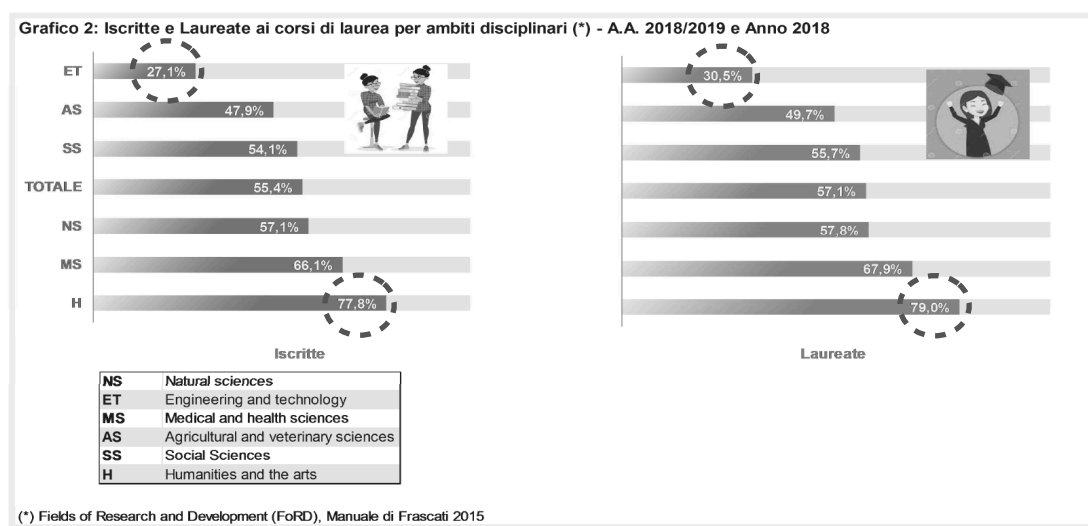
Grafico 2: Iscritte e Laureate ai corsi di laurea per ambiti disciplinari (*) - A.A. 2018/2019 e Anno 2018

ET 27,1%
AS 47,9%
SS 54,1%
TOTALE 55,4%
NS 57,1%
MS 66,1%
H 77,8%

Iscritte

30,5%
49,7%
55,7%
57,1%
57,8%
67,9%
79,0%

Laureate

| | |
|---|---|
| NS | Natural sciences |
| ET | Engineering and technology |
| MS | Medical and health sciences |
| AS | Agricultural and veterinary sciences |
| SS | Social Sciences |
| H | Humanities and the arts |

(*) Fields of Research and Development (FoRD), Manuale di Frascati 2015